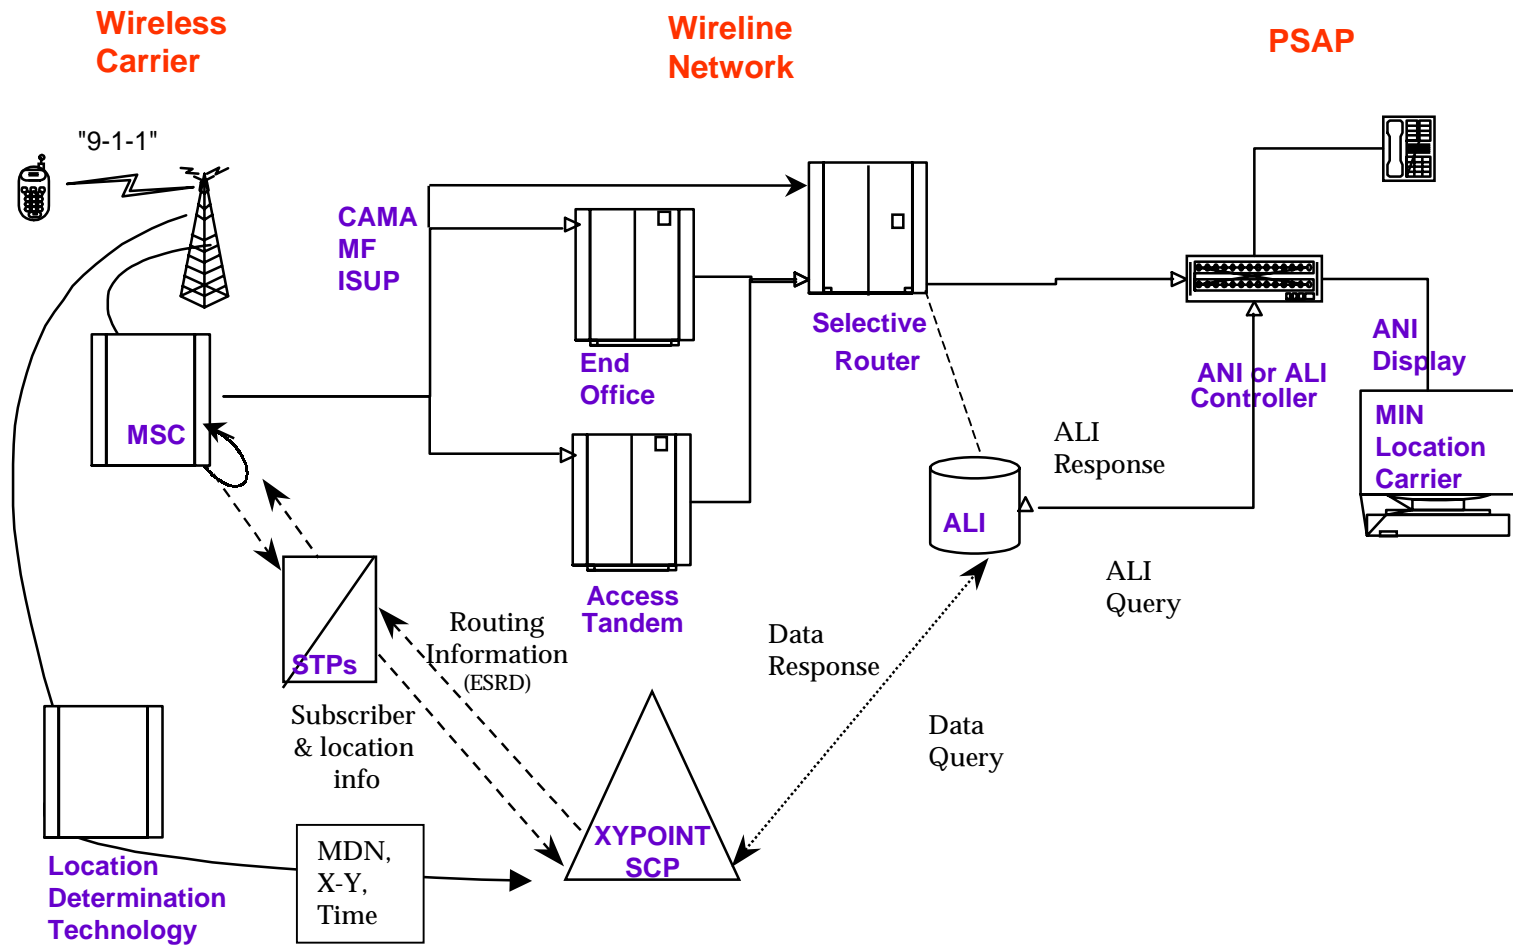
Wireless Carrier

Wireline Network

PSAP

"9-1-1"

CAMA
MF
ISUP

MSC

End Office

Access Tandem

Selective Router

ANI or ALI Controller

ANI Display

MIN
Location
Carrier

ALI Response

ALI

ALI Query

Data Response

Data Query

STPs

Routing Information (ESRD)

Subscriber & location info

XYPOINT SCP

MDN, X-Y, Time

Location Determination Technology